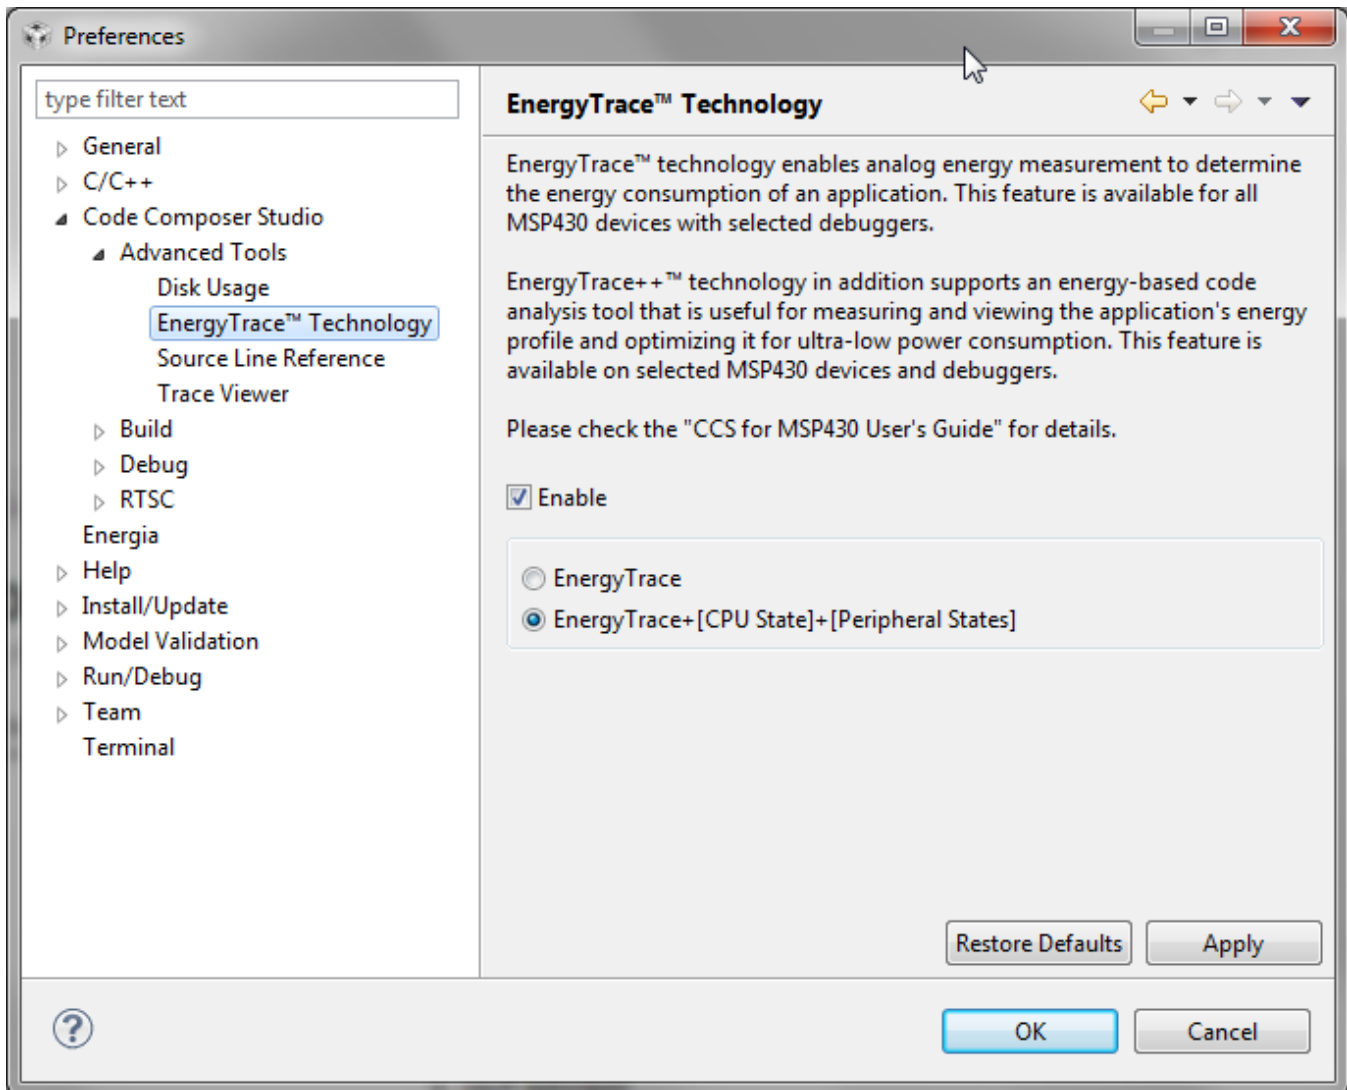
Preferences

type filter text

General
C/C++
Code Composer Studio
Advanced Tools
Disk Usage
EnergyTrace™ Technology
Source Line Reference
Trace Viewer
Build
Debug
RTSC
Energia
Help
Install/Update
Model Validation
Run/Debug
Team
Terminal

EnergyTrace™ Technology

EnergyTrace™ technology enables analog energy measurement to determine the energy consumption of an application. This feature is available for all MSP430 devices with selected debuggers.

EnergyTrace++™ technology in addition supports an energy-based code analysis tool that is useful for measuring and viewing the application's energy profile and optimizing it for ultra-low power consumption. This feature is available on selected MSP430 devices and debuggers.

Please check the "CCS for MSP430 User's Guide" for details.

Enable

EnergyTrace
EnergyTrace+[CPU State]+[Peripheral States]

Restore Defaults
Apply

OK
Cancel